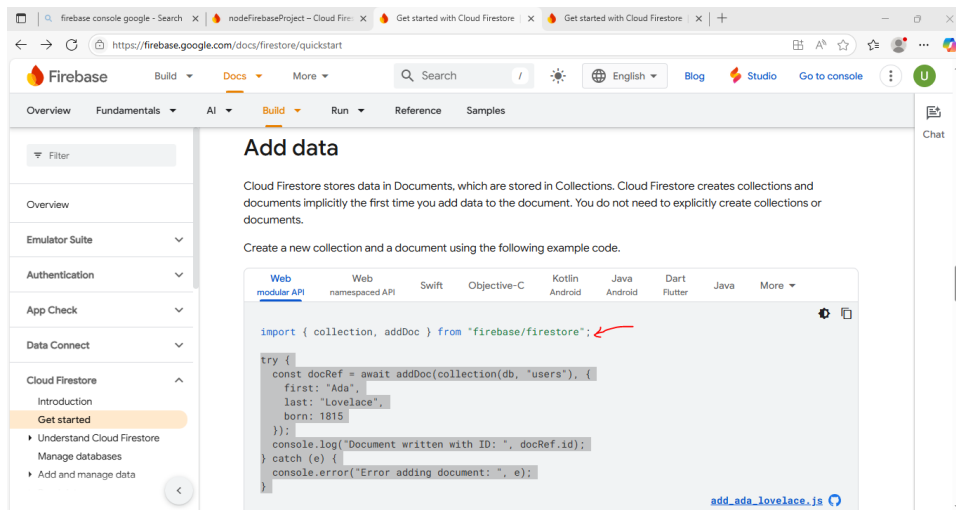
firebase console google - Search | nodeFirebaseProject – Cloud Fire | Get started with Cloud Firestore | Get started with Cloud Firestore

https://firebase.google.com/docs/firestore/quickstart

Firebase Build Docs More Search / English Blog Studio Go to console U

Overview Fundamentals AI Build Run Reference Samples

Chat

Filter

Overview

Emulator Suite

Authentication

App Check

Data Connect

Cloud Firestore

Introduction

Get started

Understand Cloud Firestore

Manage databases

Add and manage data

Add data

Cloud Firestore stores data in Documents, which are stored in Collections. Cloud Firestore creates collections and documents implicitly the first time you add data to the document. You do not need to explicitly create collections or documents.

Create a new collection and a document using the following example code.

Web modular API | Web namespaced API | Swift | Objective-C | Kotlin Android | Java Android | Dart Flutter | Java | More

```
import { collection, addDoc } from "firebase/firestore";

try {
  const docRef = await addDoc(collection(db, "users"), {
    first: "Ada",
    last: "Lovelace",
    born: 1815
  });
  console.log("Document written with ID: ", docRef.id);
} catch (e) {
  console.error("Error adding document: ", e);
}
```

add_ada_lovelace.js